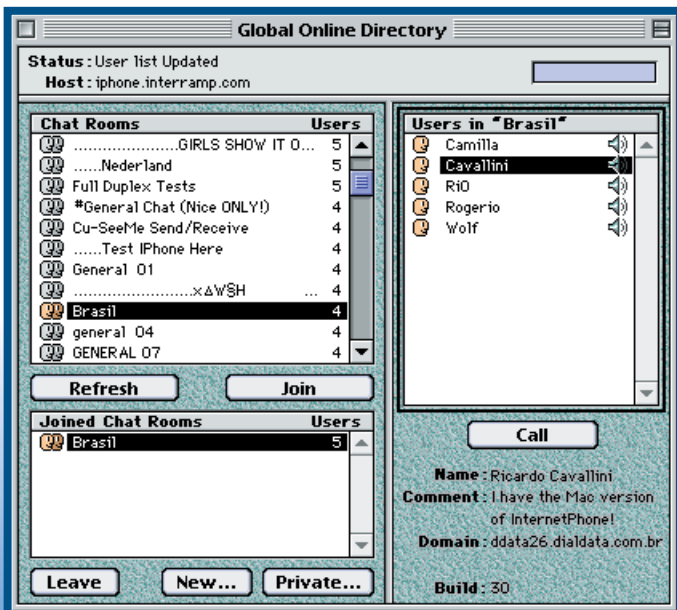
Global Online Directory

Status : User list Updated
Host : iphone.interramp.com

| Chat Rooms | Users |
|---|---|
| ......................GIRLS SHOW IT O... | 5 |
| ......Nederland | 5 |
| Full Duplex Tests | 5 |
| #General Chat (Nice ONLY!) | 4 |
| Cu-SeeMe Send/Receive | 4 |
| ......Test IPhone Here | 4 |
| General 01 | 4 |
| .........................x∆W§H ... | 4 |
| Brasil | 4 |
| general 04 | 4 |
| GENERAL 07 | 4 |

Refresh
Join

| Joined Chat Rooms | Users |
|---|---|
| Brasil | 5 |

Leave
New...
Private...

Users in "Brasil"
Camilla
Cavallini
RiO
Rogerio
Wolf

Call

Name : Ricardo Cavallini
Comment : I have the Mac version of InternetPhone!
Domain : ddata26.dialdata.com.br

Build : 30